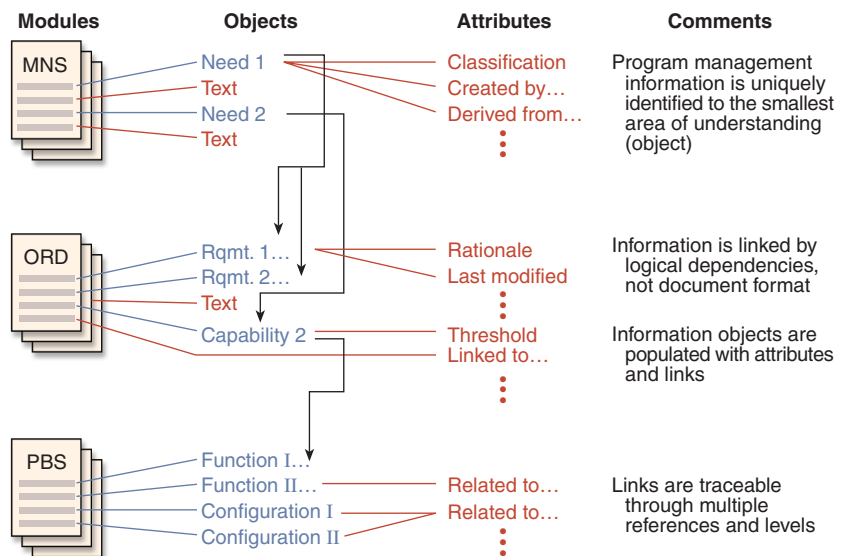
| Modules | Objects | Attributes | Comments |
|---|---|---|---|
| MNS | Need 1 | Classification | Program management information is uniquely identified to the smallest area of understanding (object) |
| | Text | Created by… | |
| | Need 2 | Derived from… | |
| | Text | ⋮ | |
| ORD | Rqmt. 1… | Rationale | Information is linked by logical dependencies, not document format |
| | Rqmt. 2… | Last modified | |
| | Text | ⋮ | |
| | Capability 2 | Threshold | Information objects are populated with attributes and links |
| | | Linked to… | |
| | | ⋮ | |
| PBS | Function I… | | |
| | Function II… | Related to… | Links are traceable through multiple references and levels |
| | Configuration I | Related to… | |
| | Configuration II | ⋮ | |